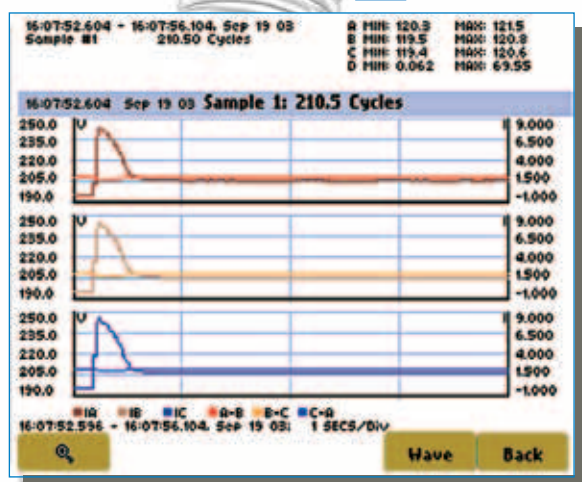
16:07:52.604 - 16:07:56.104, Sep 19 03
Sample #1 210.50 Cycles

A MIN: 120.3 MAX: 121.5
B MIN: 119.5 MAX: 120.8
C MIN: 119.4 MAX: 120.6
D MIN: 0.062 MAX: 69.55

16:07:52.604 Sep 19 03 Sample 1: 210.5 Cycles

250.0
235.0
220.0
205.0
190.0
U
I
9.000
6.500
4.000
1.500
-1.000

250.0
235.0
220.0
205.0
190.0
U
I
9.000
6.500
4.000
1.500
-1.000

250.0
235.0
220.0
205.0
190.0
U
I
9.000
6.500
4.000
1.500
-1.000

IA IB IC A-B B-C C-A
16:07:52.596 - 16:07:56.104, Sep 19 03: 1 SECS/Div

Have
Back